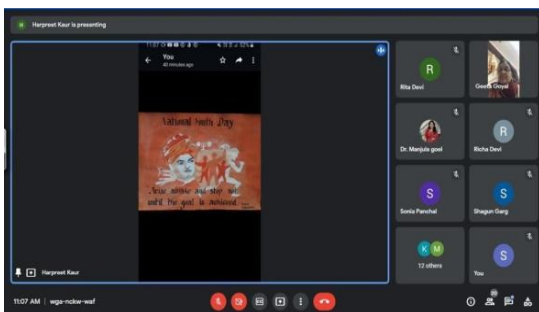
Harpreet Kaur is presenting

You
41 minutes ago

National Youth Day

Arise awake and stop not until the goal is achieved

Harpreet Kaur

R
Rita Devi

Geeta Goyal

Dr. Manjula goel

R
Richa Devi

S
Sonia Panchal

S
Shagun Garg

K M
12 others

S
You

11:07 AM | wga-nckw-waf